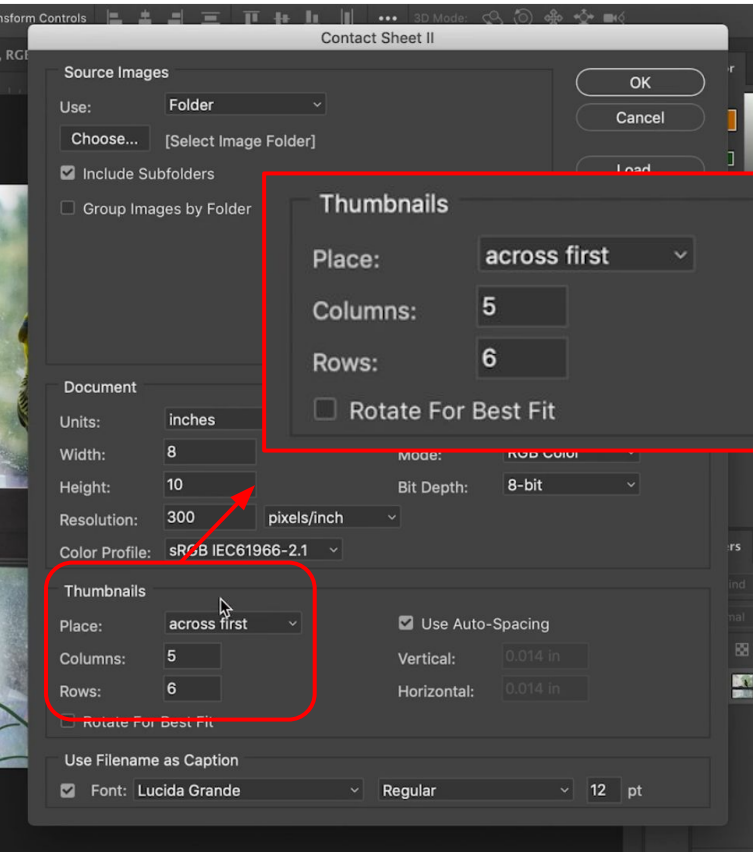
nsform Controls ••• 3D Mode:

Contact Sheet II

Source Images

Use: Folder

Choose... [Select Image Folder]

Include Subfolders

Group Images by Folder

OK

Cancel

Load

Thumbnails

Place: across first

Columns: 5

Rows: 6

Rotate For Best Fit

Document

Units: inches

Width: 8

Height: 10

Resolution: 300 pixels/inch

Color Profile: sRGB IEC61966-2.1

Mode: RGB Color

Bit Depth: 8-bit

Thumbnails

Place: across first

Columns: 5

Rows: 6

Rotate For Best Fit

Use Auto-Spacing

Vertical: 0.014 in

Horizontal: 0.014 in

Use Filename as Caption

Font: Lucida Grande

Regular

12 pt